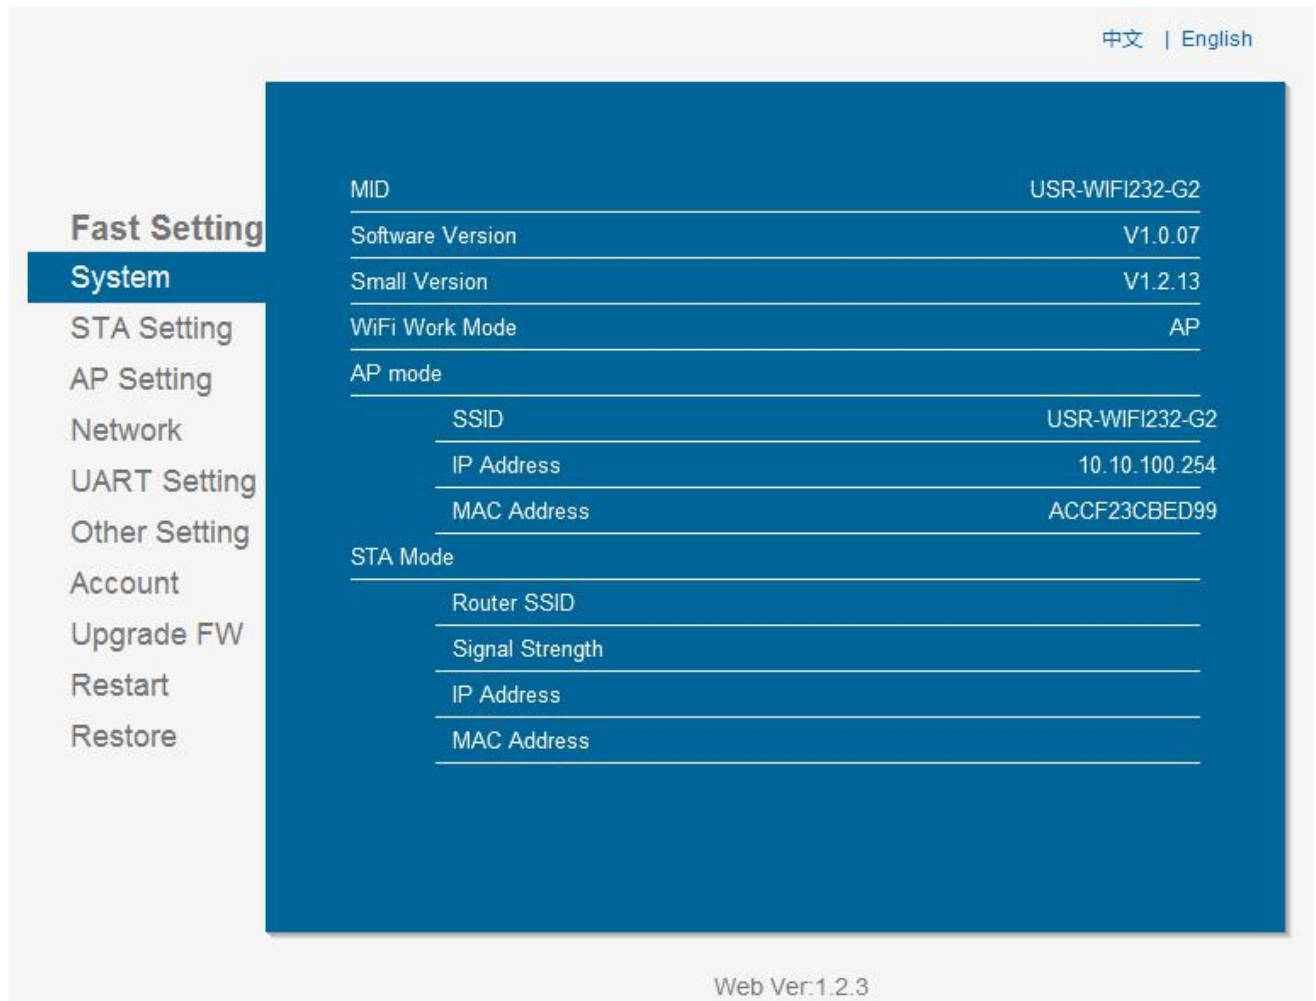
中文 | English

Fast Setting
System
STA Setting
AP Setting
Network
UART Setting
Other Setting
Account
Upgrade FW
Restart
Restore

| | |
|---|---|
| MID | USR-WIFI232-G2 |
| Software Version | V1.0.07 |
| Small Version | V1.2.13 |
| WiFi Work Mode | AP |
| AP mode | |
| SSID | USR-WIFI232-G2 |
| IP Address | 10.10.100.254 |
| MAC Address | ACCF23CBED99 |
| STA Mode | |
| Router SSID | |
| Signal Strength | |
| IP Address | |
| MAC Address | |

Web Ver:1.2.3